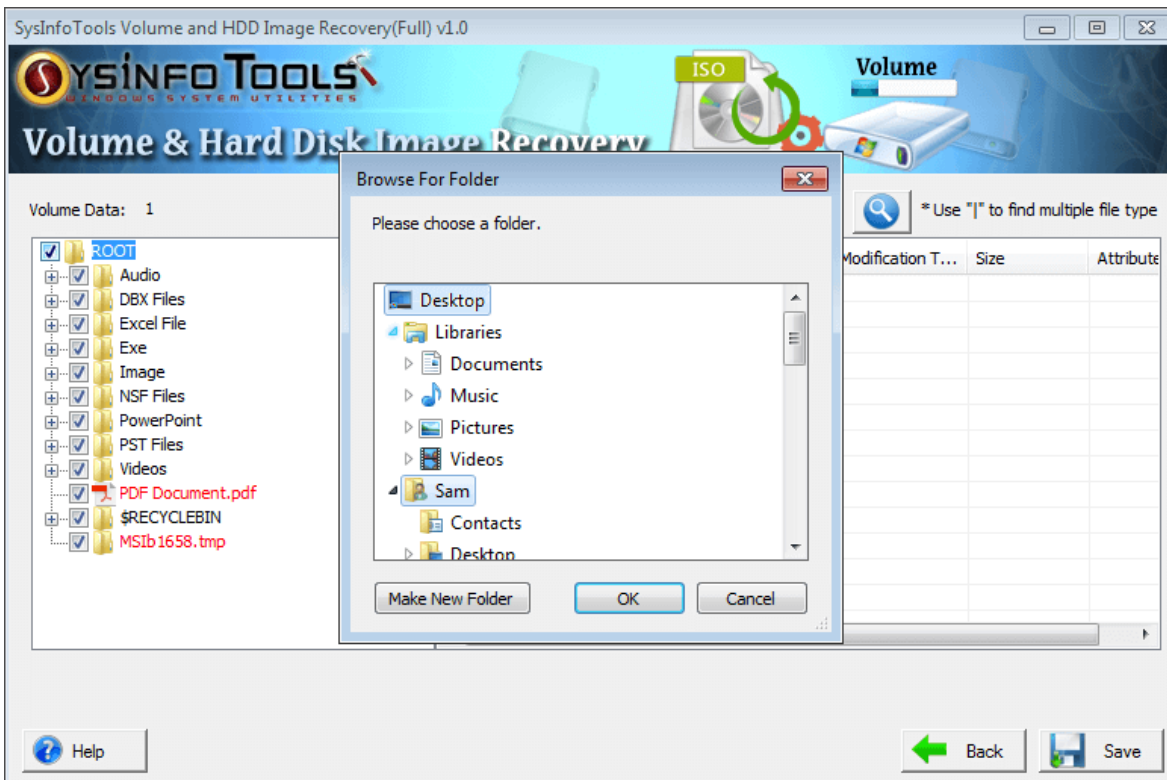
SysInfoTools Volume and HDD Image Recovery(Full) v1.0

SYSINFO TOOLS
WINDOWS SYSTEM UTILITIES
Volume & Hard Disk Image Recovery

ISO
Volume

Volume Data: 1

ROOT
Audio
DBX Files
Excel File
Exe
Image
NSF Files
PowerPoint
PST Files
Videos
PDF Document.pdf
$RECYCLEBIN
MSIb1658.tmp

* Use "|" to find multiple file type

Modification T... | Size | Attribute

Browse For Folder

Please choose a folder.

Desktop
Libraries
Documents
Music
Pictures
Videos
Sam
Contacts
Desktop

Make New Folder
OK
Cancel

Help
Back
Save